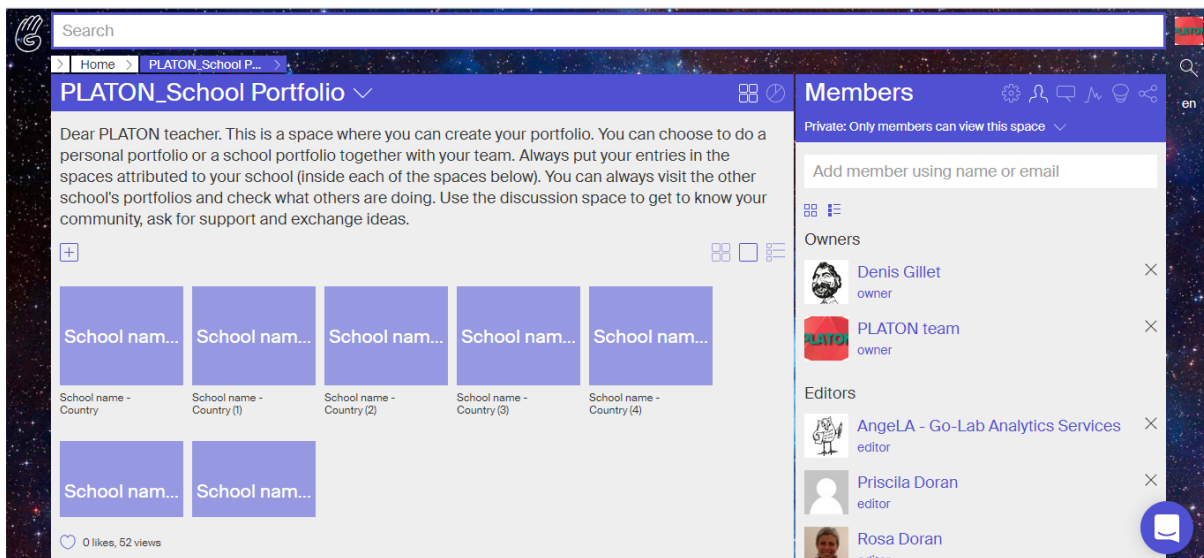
Search

Home > PLATON_School P... >

PLATON_School Portfolio

Dear PLATON teacher. This is a space where you can create your portfolio. You can choose to do a personal portfolio or a school portfolio together with your team. Always put your entries in the spaces attributed to your school (inside each of the spaces below). You can always visit the other school's portfolios and check what others are doing. Use the discussion space to get to know your community, ask for support and exchange ideas.

+

School nam...
School name - Country

School nam...
School name - Country (1)

School nam...
School name - Country (2)

School nam...
School name - Country (3)

School nam...
School name - Country (4)

School nam...

School nam...

0 likes, 52 views

Members

Private: Only members can view this space

Add member using name or email

Owners

Denis Gillet
owner

PLATON team
owner

Editors

AngeLA - Go-Lab Analytics Services
editor

Priscila Doran
editor

Rosa Doran

en